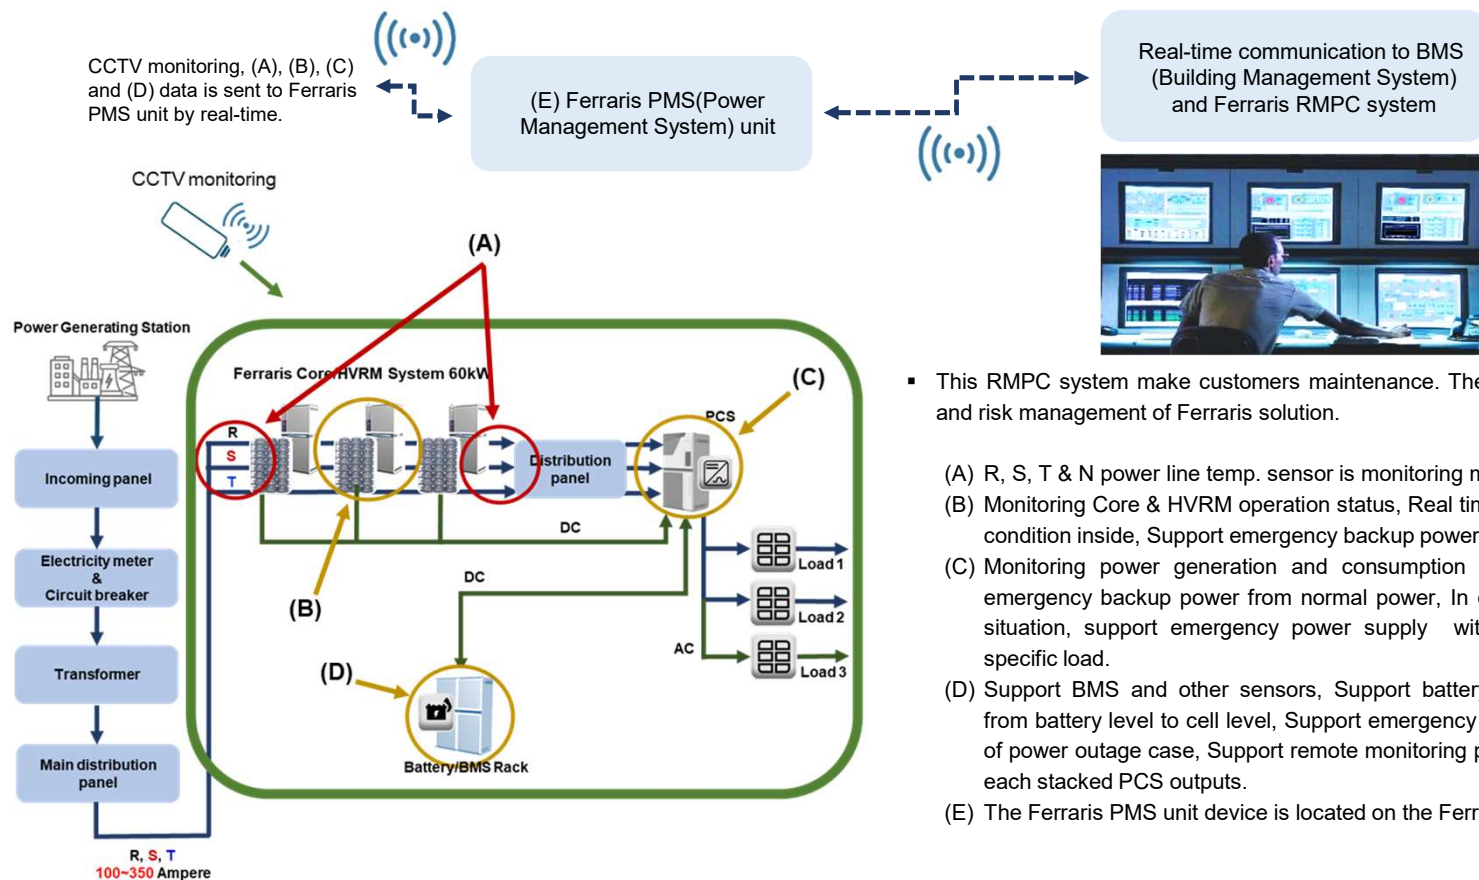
CCTV monitoring, (A), (B), (C) and (D) data is sent to Ferraris PMS unit by real-time.

(E) Ferraris PMS(Power Management System) unit

Real-time communication to BMS (Building Management System) and Ferraris RMPC system

CCTV monitoring

(A)

Power Generating Station

Ferraris Core/HVRM System 60kW

(C)

PCS

R

S

T

Distribution panel

Incoming panel

DC

Electricity meter & Circuit breaker

DC

Load 1

Load 2

(B)

Transformer

AC

Load 3

(D)

Main distribution panel

Battery/BMS Rack

R, S, T
100~350 Ampere

▪ This RMPC system make customers maintenance. The and risk management of Ferraris solution.

(A) R, S, T & N power line temp. sensor is monitoring n
(B) Monitoring Core & HVRM operation status, Real tin condition inside, Support emergency backup power
(C) Monitoring power generation and consumption emergency backup power from normal power, In situation, support emergency power supply wit specific load.
(D) Support BMS and other sensors, Support batter from battery level to cell level, Support emergency of power outage case, Support remote monitoring p each stacked PCS outputs.
(E) The Ferraris PMS unit device is located on the Ferr